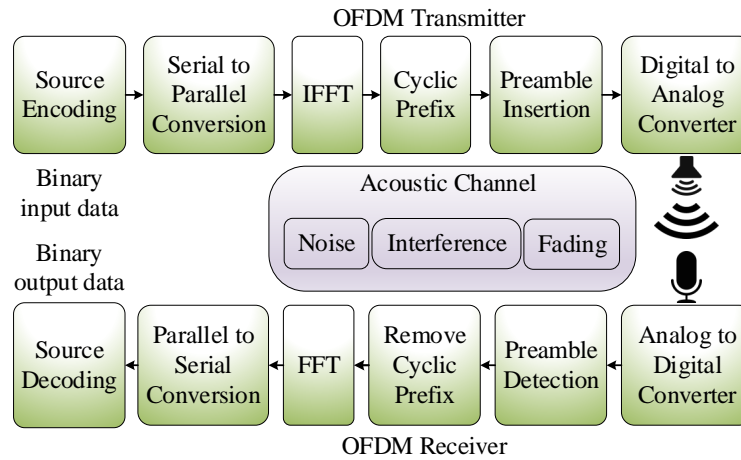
OFDM Transmitter

Source Encoding

Serial to Parallel Conversion

IFFT

Cyclic Prefix

Preamble Insertion

Digital to Analog Converter

Binary input data

Acoustic Channel

Noise

Interference

Fading

Binary output data

Source Decoding

Parallel to Serial Conversion

FFT

Remove Cyclic Prefix

Preamble Detection

Analog to Digital Converter

OFDM Receiver